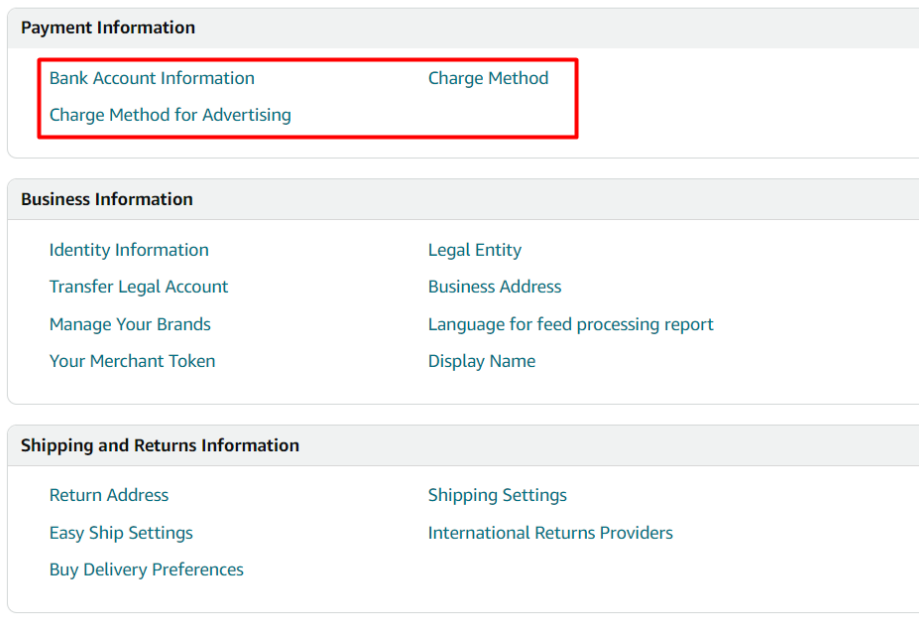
Payment Information

Bank Account Information
Charge Method
Charge Method for Advertising

Business Information

Identity Information
Legal Entity
Transfer Legal Account
Business Address
Manage Your Brands
Language for feed processing report
Your Merchant Token
Display Name

Shipping and Returns Information

Return Address
Shipping Settings
Easy Ship Settings
International Returns Providers
Buy Delivery Preferences